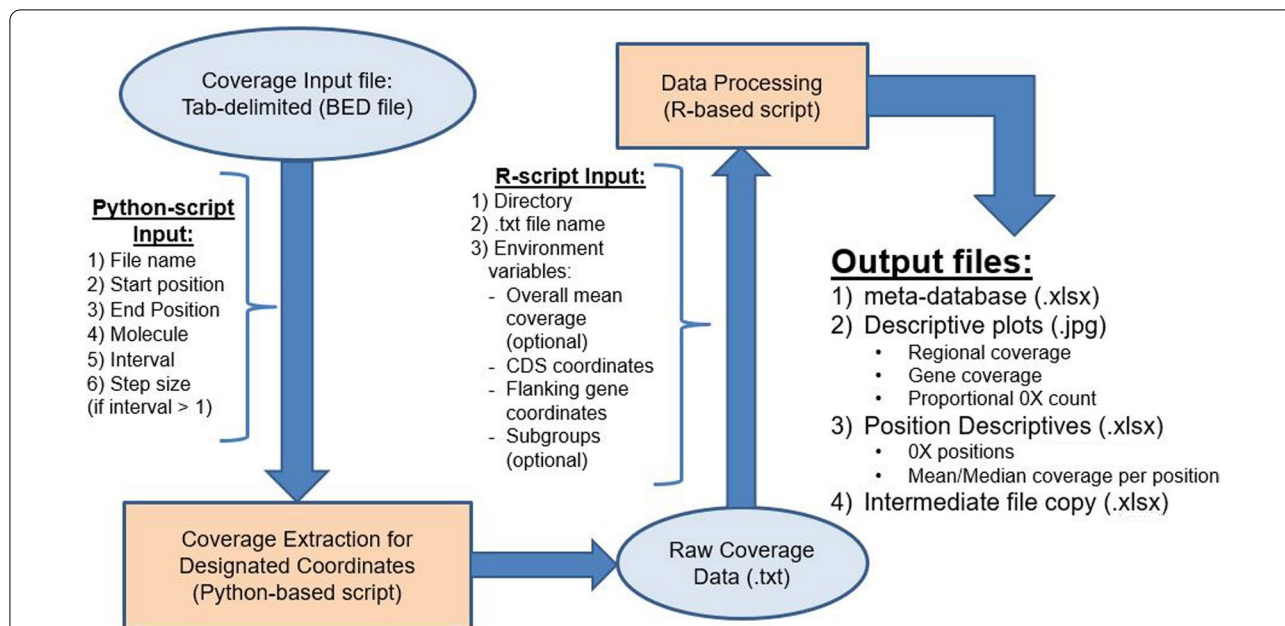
Coverage Input file: Tab-delimited (BED file)

Python-script Input:
1) File name
2) Start position
3) End Position
4) Molecule
5) Interval
6) Step size (if interval > 1)

Coverage Extraction for Designated Coordinates (Python-based script)

Raw Coverage Data (.txt)

R-script Input:
1) Directory
2) .txt file name
3) Environment variables:
- Overall mean coverage (optional)
- CDS coordinates
- Flanking gene coordinates
- Subgroups (optional)

Data Processing (R-based script)

Output files:
1) meta-database (.xlsx)
2) Descriptive plots (.jpg)
• Regional coverage
• Gene coverage
• Proportional 0X count
3) Position Descriptives (.xlsx)
• 0X positions
• Mean/Median coverage per position
4) Intermediate file copy (.xlsx)